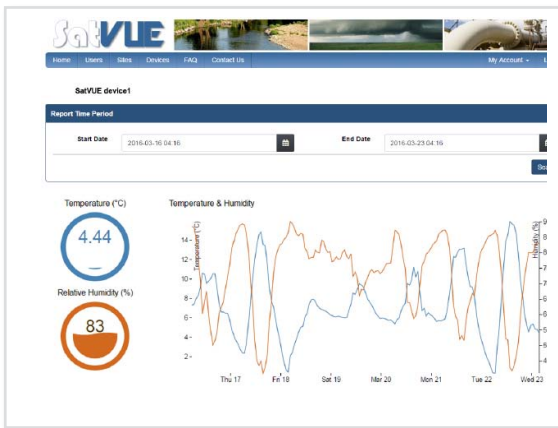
SatVUE

Home Users Sites Devices FAQ Contact Us My Account

SatVUE device1

Report Time Period

Start Date 2016-03-16 04:16

End Date 2016-03-23 04:16

Temperature (°C)

4.44

Relative Humidity (%)

83

Temperature & Humidity

Temperature (°C)

Humidity (%)

14
12
10
8
6
4
2

9
8
7
6
5
4

Thu 17 Fri 18 Sat 19 Mar 20 Mon 21 Tue 22 Wed 23